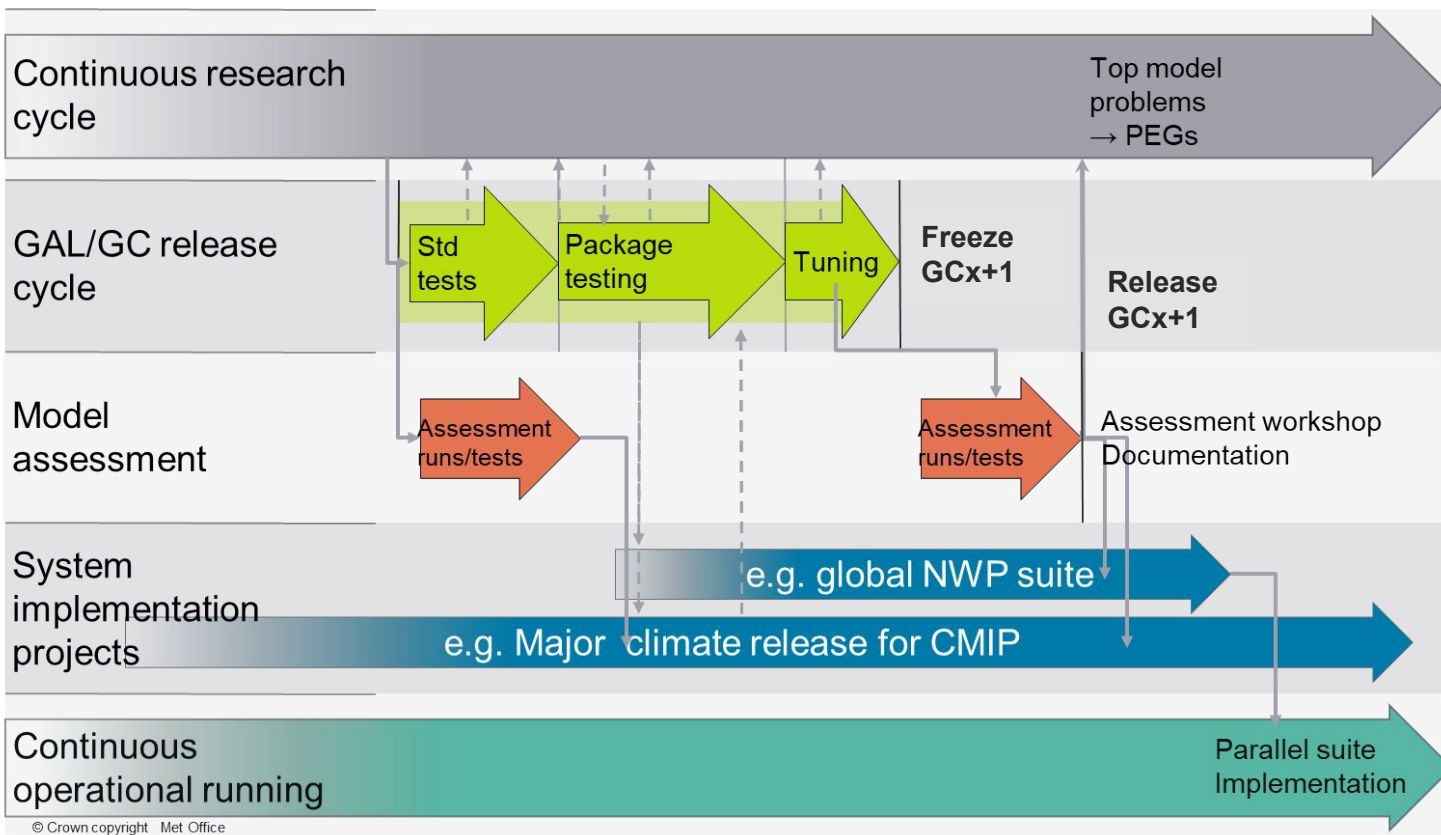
Continuous research cycle

Top model problems → PEGs

GAL/GC release cycle

Std tests

Package testing

Tuning

Freeze GCx+1

Release GCx+1

Model assessment

Assessment runs/tests

Assessment runs/tests

Assessment workshop Documentation

System implementation projects

e.g. global NWP suite

e.g. Major climate release for CMIP

Continuous operational running

Parallel suite Implementation

© Crown copyright Met Office